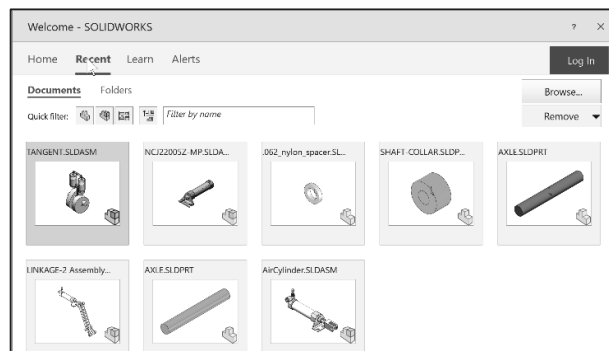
Welcome - SOLIDWORKS

? ×

Home Recent Learn Alerts

Log In

Documents Folders

Browse...

Quick filter:

Filter by name

Remove

TANGENT.SLDASM

NCJ22005Z-MP.SLDA...

.062_nylon_spacer.SL...

SHAFT-COLLAR.SLDP...

AXLE.SLDPRT

LINKAGE-2 Assembly...

AXLE.SLDPRT

AirCylinder.SLDASM